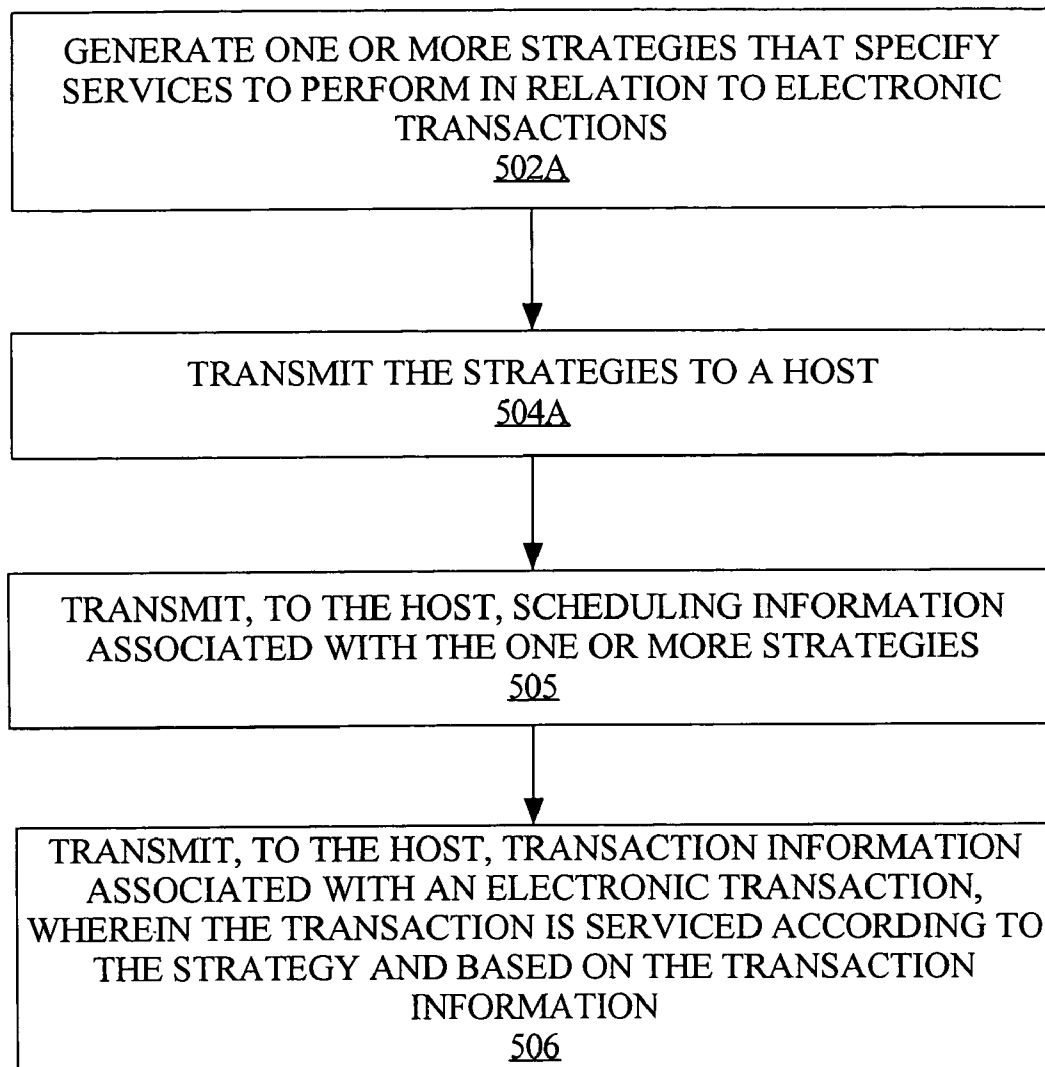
GENERATE ONE OR MORE STRATEGIES THAT SPECIFY SERVICES TO PERFORM IN RELATION TO ELECTRONIC TRANSACTIONS
502A

TRANSMIT THE STRATEGIES TO A HOST
504A

TRANSMIT, TO THE HOST, SCHEDULING INFORMATION ASSOCIATED WITH THE ONE OR MORE STRATEGIES
505

TRANSMIT, TO THE HOST, TRANSACTION INFORMATION ASSOCIATED WITH AN ELECTRONIC TRANSACTION, WHEREIN THE TRANSACTION IS SERVICED ACCORDING TO THE STRATEGY AND BASED ON THE TRANSACTION INFORMATION
506